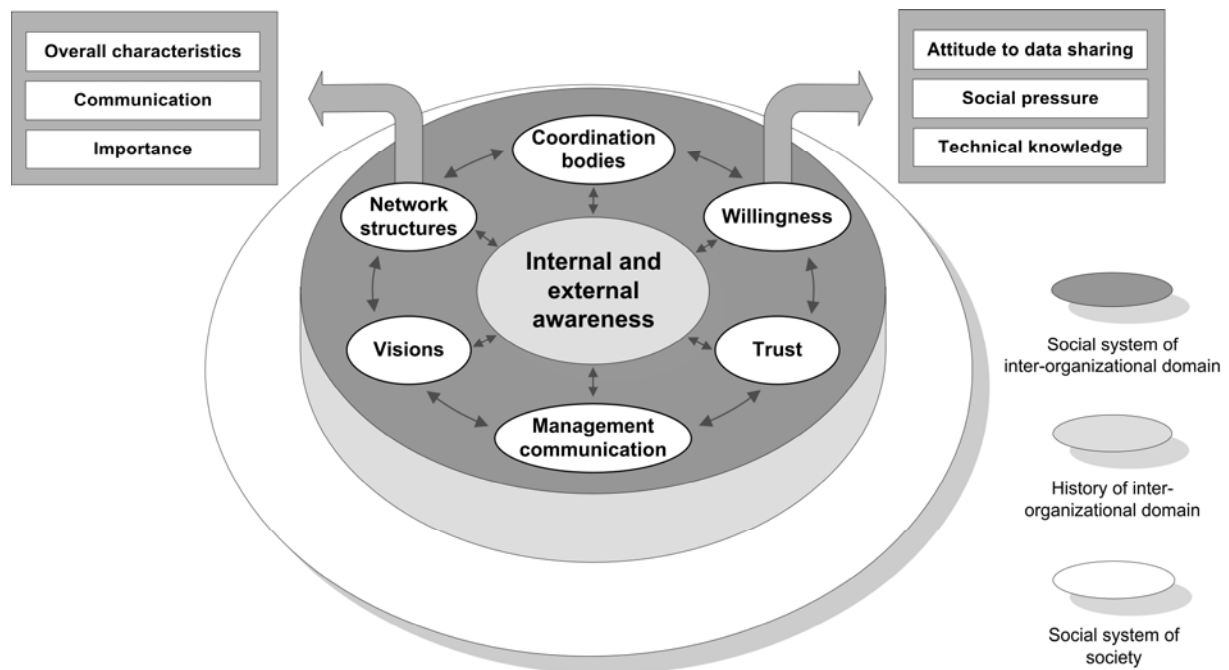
Overall characteristics
Communication
Importance

Attitude to data sharing
Social pressure
Technical knowledge

Coordination bodies

Network structures

Willingness

Internal and external awareness

Visions

Trust

Management communication

Social system of inter-organizational domain

History of inter-organizational domain

Social system of society